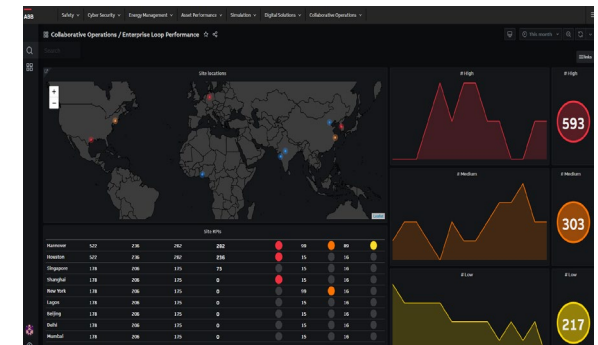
ABB Safety Cyber Security Energy Management Asset Performance Simulation Digital Solutions Collaborative Operations

Collaborative Operations / Enterprise Loop Performance

Search

Last 6 months

Site locations

Site KPIs

| Hannover | 522 | 236 | 282 | 282 | | 06 | | 80 | |
|---|---|---|---|---|---|---|---|---|---|
| Houston | 522 | 236 | 282 | 236 | | 15 | | 16 | |
| Singapore | 178 | 208 | 175 | 73 | | 15 | | 16 | |
| Shanghai | 178 | 208 | 175 | 0 | | 15 | | 16 | |
| New York | 178 | 208 | 175 | 0 | | 09 | | 16 | |
| Lagos | 178 | 208 | 175 | 0 | | 15 | | 16 | |
| Beijing | 178 | 208 | 175 | 0 | | 15 | | 16 | |
| Delhi | 178 | 208 | 175 | 0 | | 15 | | 16 | |
| Mumbai | 178 | 208 | 175 | 0 | | 15 | | 16 | |

# High

# High
593

# Medium

# Medium
303

# Low

# Low
217